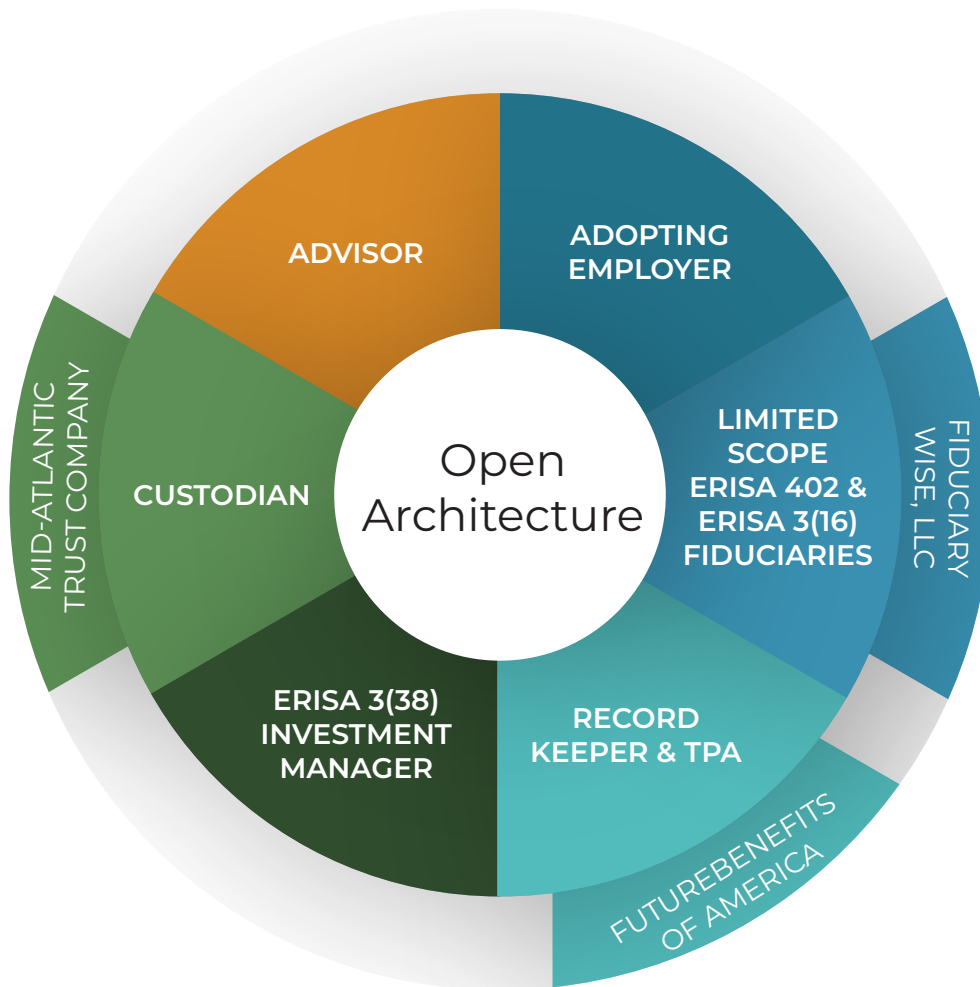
ADVISOR

ADOPTING EMPLOYER

LIMITED SCOPE ERISA 402 & ERISA 3(16) FIDUCIARIES

RECORD KEEPER & TPA

ERISA 3(38) INVESTMENT MANAGER

CUSTODIAN

Open Architecture

MID-ATLANTIC TRUST COMPANY

FIDUCIARY WISE, LLC

FUTUREBENEFITS OF AMERICA